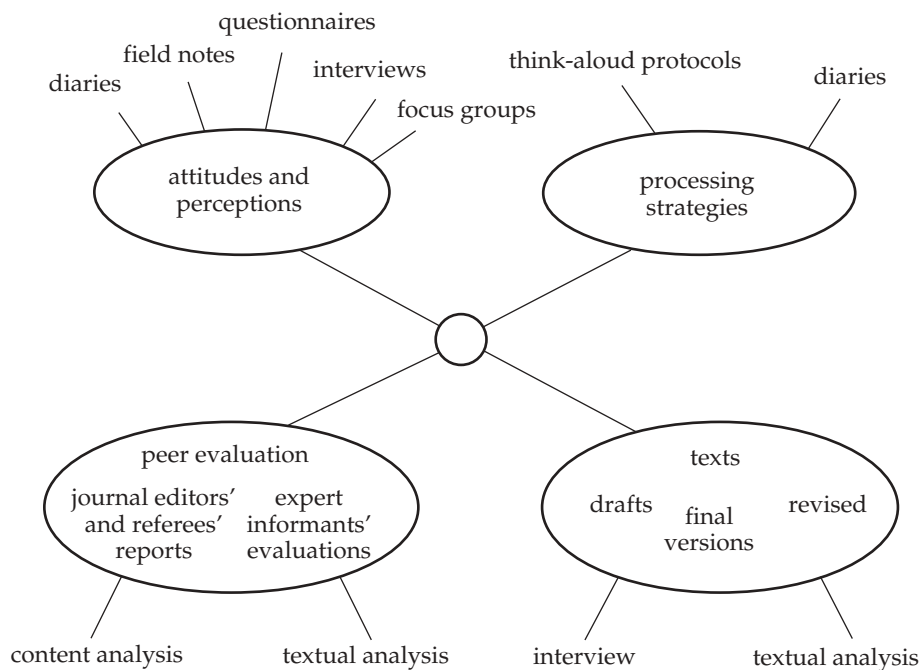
questionnaires
field notes
diaries
interviews
focus groups
attitudes and perceptions

think-aloud protocols
diaries
processing strategies

peer evaluation
journal editors' and referees' reports
expert informants' evaluations
content analysis
textual analysis

texts
drafts
final versions
revised
interview
textual analysis